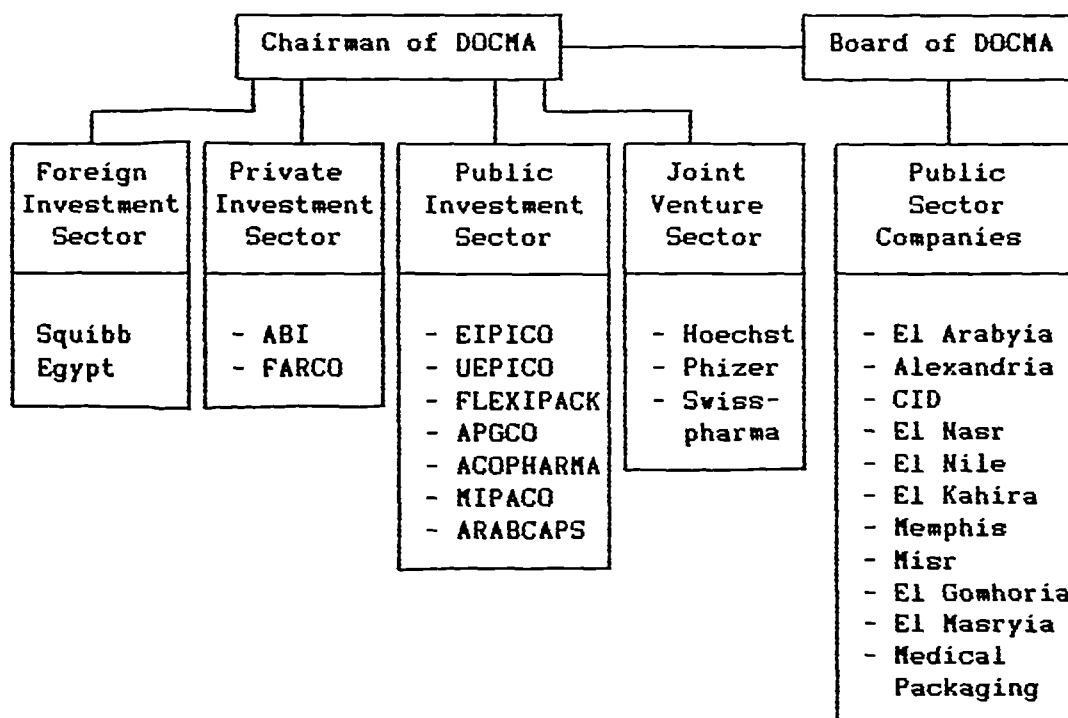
Chairman of DOCMA

Board of DOCMA

Foreign Investment Sector

Squibb Egypt

Private Investment Sector

- ABI
- FARCO

Public Investment Sector

- EIPICO
- UEPICO
- FLEXIPACK
- APGCO
- ACOPHARMA
- MIPACO
- ARABCAPS

Joint Venture Sector

- Hoechst
- Phizer
- Swiss-pharma

Public Sector Companies

- El Arabyia
- Alexandria
- CID
- El Nasr
- El Nile
- El Kahira
- Memphis
- Misr
- El Gomhoria
- El Masryia
- Medical Packaging